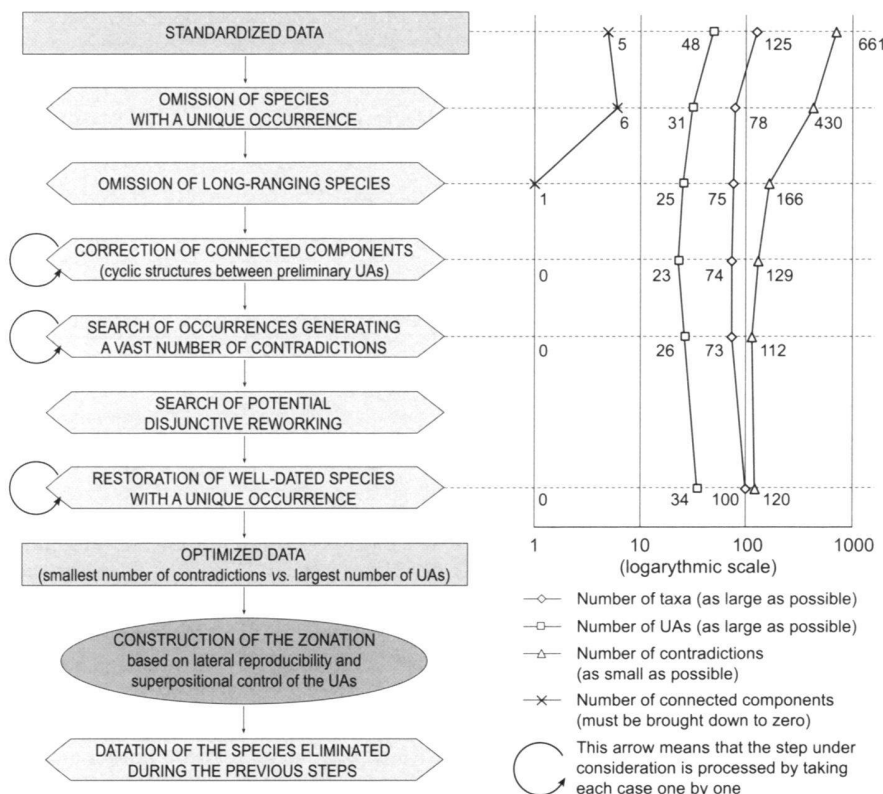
STANDARDIZED DATA

OMISSION OF SPECIES WITH A UNIQUE OCCURRENCE

OMISSION OF LONG-RANGING SPECIES

CORRECTION OF CONNECTED COMPONENTS (cyclic structures between preliminary UAs)

SEARCH OF OCCURRENCES GENERATING A VAST NUMBER OF CONTRADICTIONS

SEARCH OF POTENTIAL DISJUNCTIVE REWORKING

RESTORATION OF WELL-DATED SPECIES WITH A UNIQUE OCCURRENCE

OPTIMIZED DATA (smallest number of contradictions *vs.* largest number of UAs)

CONSTRUCTION OF THE ZONATION based on lateral reproducibility and superpositional control of the UAs

DATATION OF THE SPECIES ELIMINATED DURING THE PREVIOUS STEPS

5 48 125 661

6 31 78 430

1 25 75 166

0 23 74 129

0 26 73 112

0 34 100 120

1 10 100 1000

(logarithmic scale)

Number of taxa (as large as possible)

Number of UAs (as large as possible)

Number of contradictions (as small as possible)

Number of connected components (must be brought down to zero)

This arrow means that the step under consideration is processed by taking each case one by one